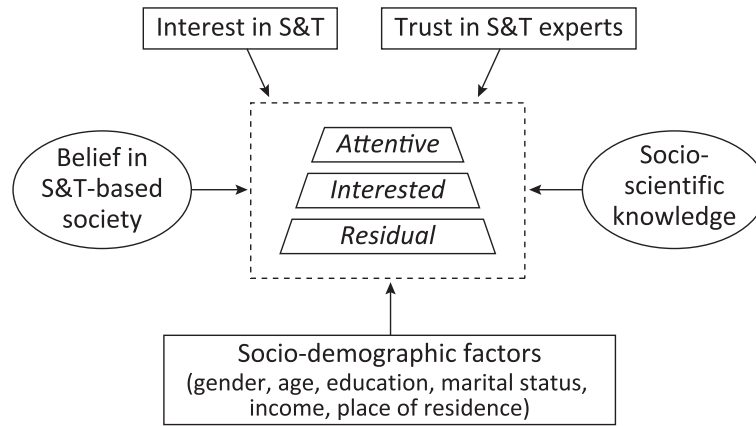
Interest in S&T

Trust in S&T experts

Belief in S&T-based society

Attentive

Interested

Residual

Socio-scientific knowledge

Socio-demographic factors (gender, age, education, marital status, income, place of residence)